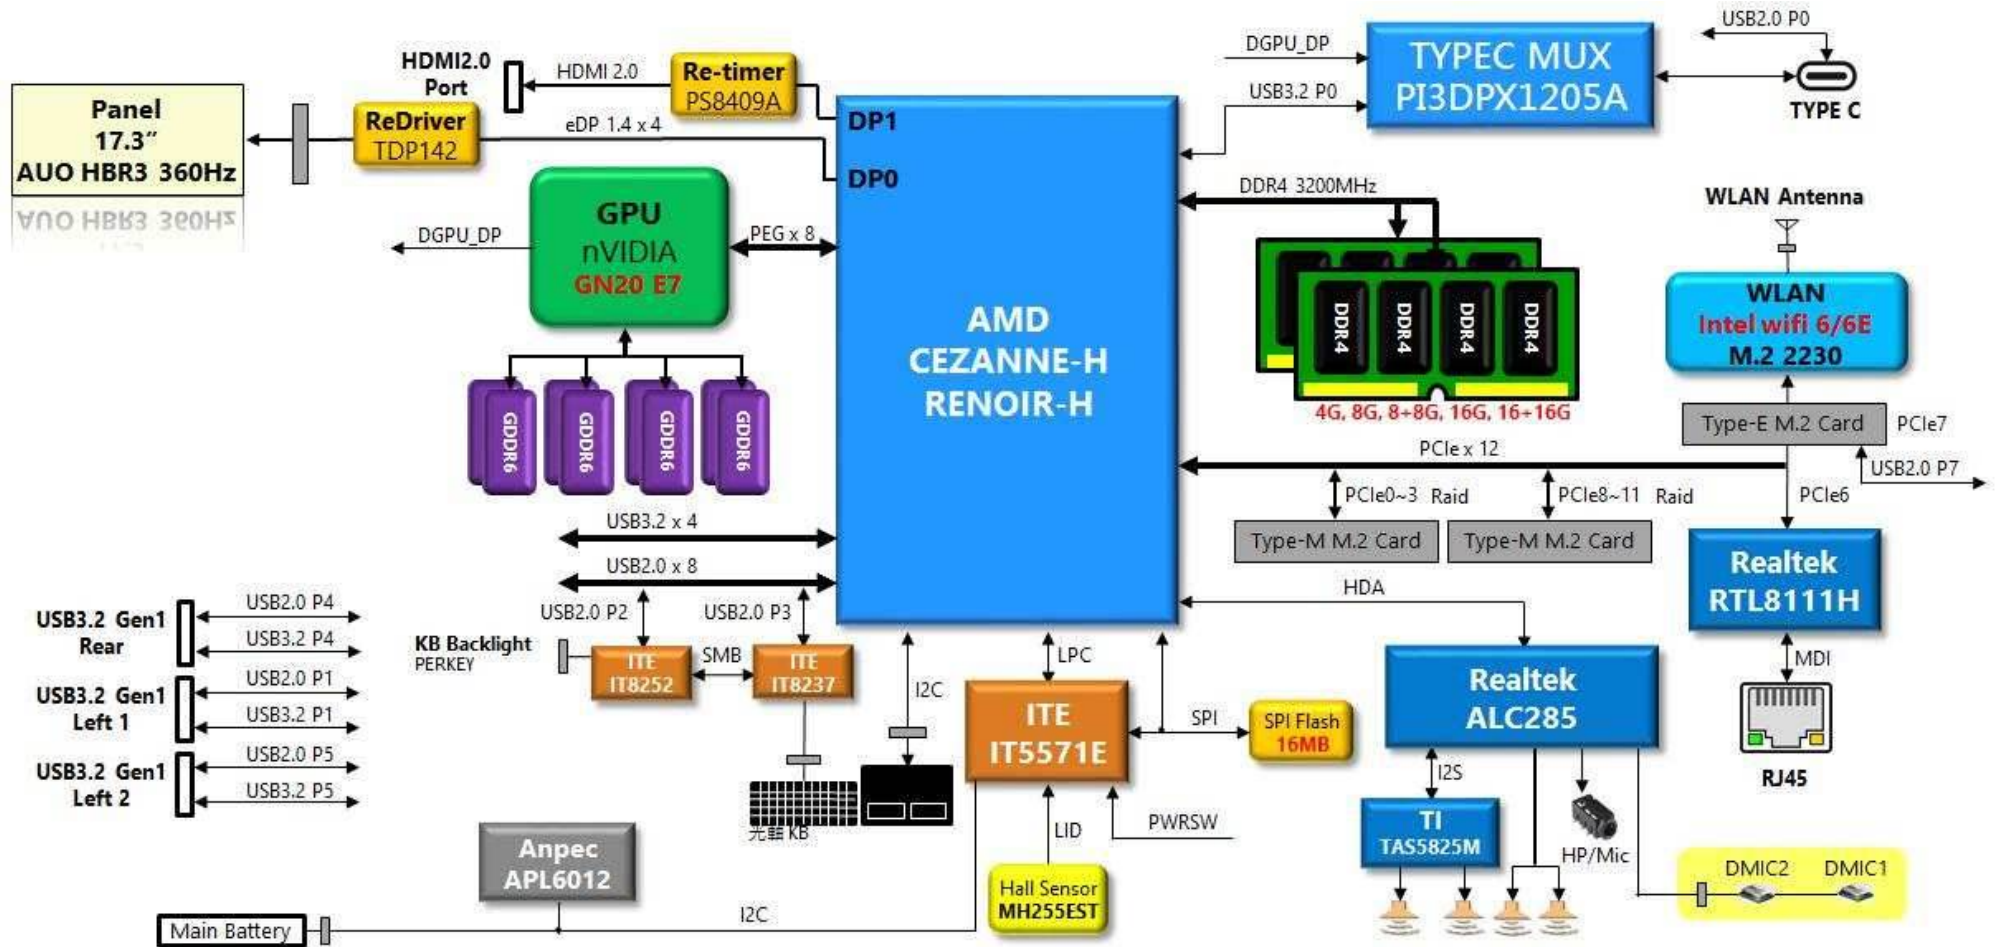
HDMI2.0 Port

HDMI 2.0

Re-timer PS8409A

DGPU_DP

USB3.2 P0

TYPEC MUX PI3DPX1205A

USB2.0 P0

TYPE C

Panel 17.3" AUO HBR3 360Hz

ReDriver TDP142

eDP 1.4 x 4

DP1

DP0

GPU nVIDIA GN20 E7

DGPU_DP

PEG x 8

DDR4 3200MHz

WLAN Antenna

DDR4 DDR4 DDR4 DDR4

WLAN Intel wifi 6/6E M.2 2230

AMD CEZANNE-H RENOIR-H

GDDR6 GDDR6 GDDR6 GDDR6

4G, 8G, 8+8G, 16G, 16+16G

Type-E M.2 Card

PCIe7

PCIe x 12

USB2.0 P7

PCIe0~3 Raid

PCIe8~11 Raid

PCIe6

USB3.2 x 4

Type-M M.2 Card

Type-M M.2 Card

Realtek RTL8111H

USB2.0 x 8

HDA

USB3.2 Gen1 Rear

USB2.0 P4

USB3.2 P4

USB2.0 P2

USB2.0 P3

KB Backlight PERKEY

ITE IT8252

SMB

ITE IT8237

LPC

MDI

USB3.2 Gen1 Left 1

USB2.0 P1

USB3.2 P1

I2C

ITE IT5571E

SPI

SPI Flash 16MB

Realtek ALC285

RJ45

USB3.2 Gen1 Left 2

USB2.0 P5

USB3.2 P5

光軸 KB

I2S

TI TAS5825M

LID

PWRSW

HP/Mic

Anpec APL6012

Hall Sensor MH255EST

DMIC2

DMIC1

Main Battery

I2C